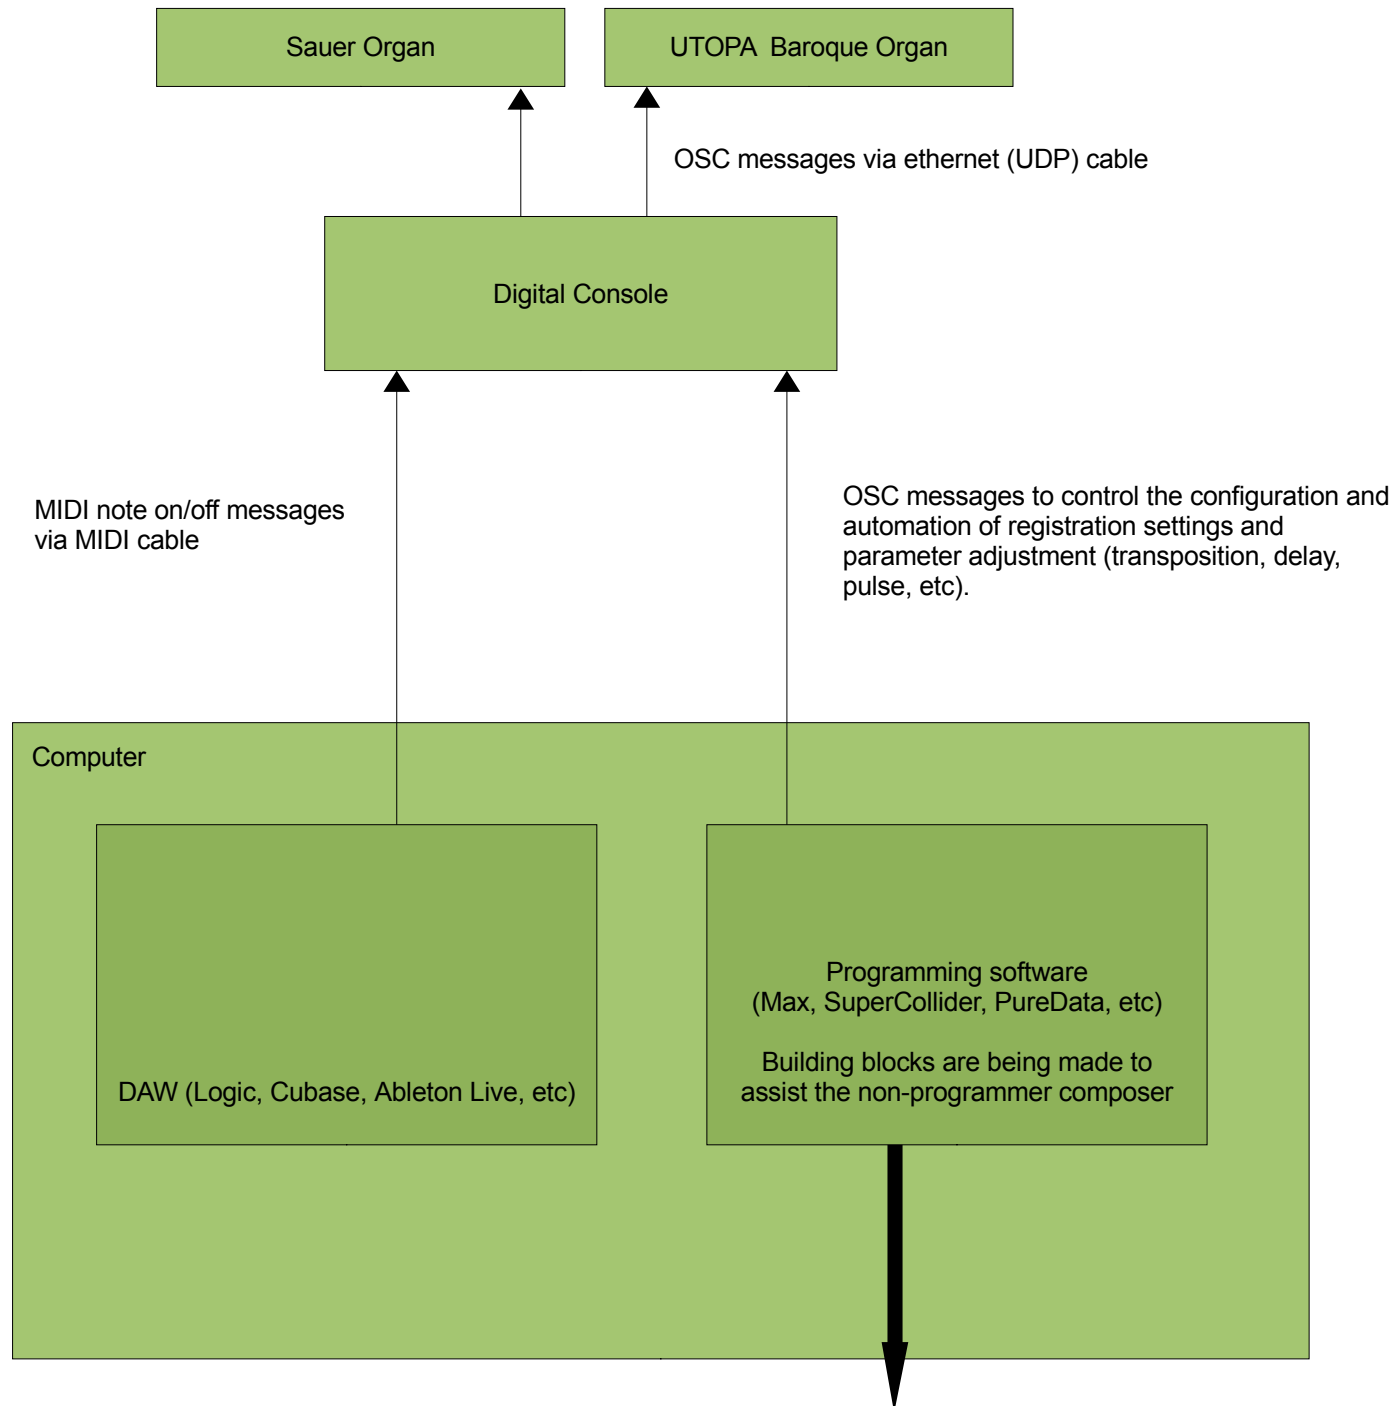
Sauer Organ

UTOPA  Baroque Organ

OSC messages via ethernet (UDP) cable

Digital Console

MIDI note on/off messages via MIDI cable

OSC messages to control the configuration and automation of registration settings and parameter adjustment (transposition, delay, pulse, etc).

Computer

DAW (Logic, Cubase, Ableton Live, etc)

Programming software
(Max, SuperCollider, PureData, etc)

Building blocks are being made to assist the non-programmer composer